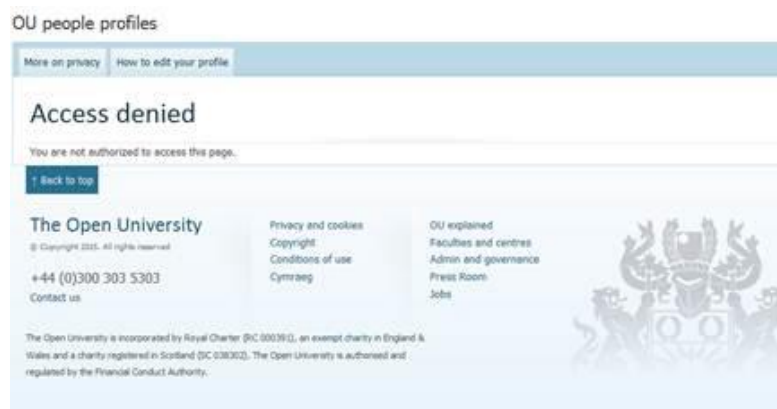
OU people profiles

More on privacy | How to edit your profile

Access denied

You are not authorized to access this page.

↑ Back to top

The Open University

© Copyright 2015. All rights reserved

+44 (0)300 303 5303

Contact us

Privacy and cookies
Copyright
Conditions of use
Cymraeg

OU explained
Faculties and centres
Admin and governance
Press Room
Jobs

The Open University is incorporated by Royal Charter (RC 000391), an exempt charity in England & Wales and a charity registered in Scotland (SC 038302). The Open University is authorised and regulated by the Financial Conduct Authority.